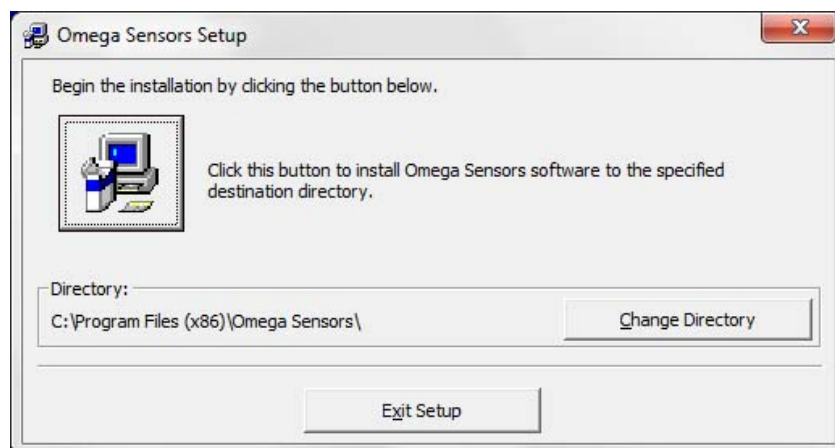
Omega Sensors Setup

Begin the installation by clicking the button below.

Click this button to install Omega Sensors software to the specified destination directory.

Directory:

C:\Program Files (x86)\Omega Sensors\

Change Directory

Exit Setup